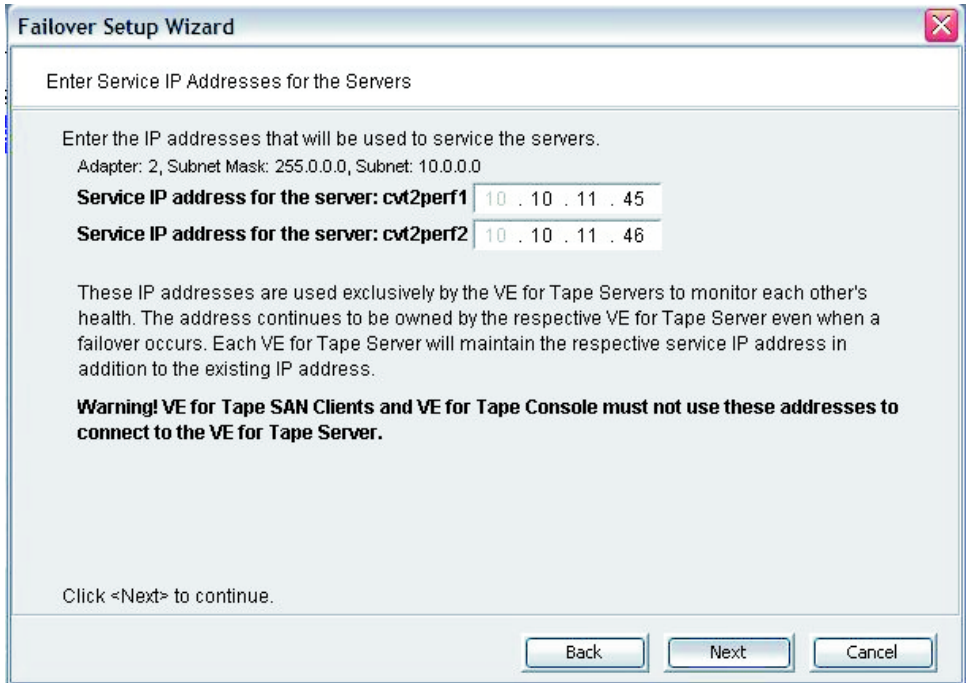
Failover Setup Wizard

Enter Service IP Addresses for the Servers

Enter the IP addresses that will be used to service the servers.

Adapter: 2, Subnet Mask: 255.0.0.0, Subnet: 10.0.0.0

Service IP address for the server: cvt2perf1 10 . 10 . 11 . 45

Service IP address for the server: cvt2perf2 10 . 10 . 11 . 46

These IP addresses are used exclusively by the VE for Tape Servers to monitor each other's health. The address continues to be owned by the respective VE for Tape Server even when a failover occurs. Each VE for Tape Server will maintain the respective service IP address in addition to the existing IP address.

Warning! VE for Tape SAN Clients and VE for Tape Console must not use these addresses to connect to the VE for Tape Server.

Click <Next> to continue.

Back Next Cancel